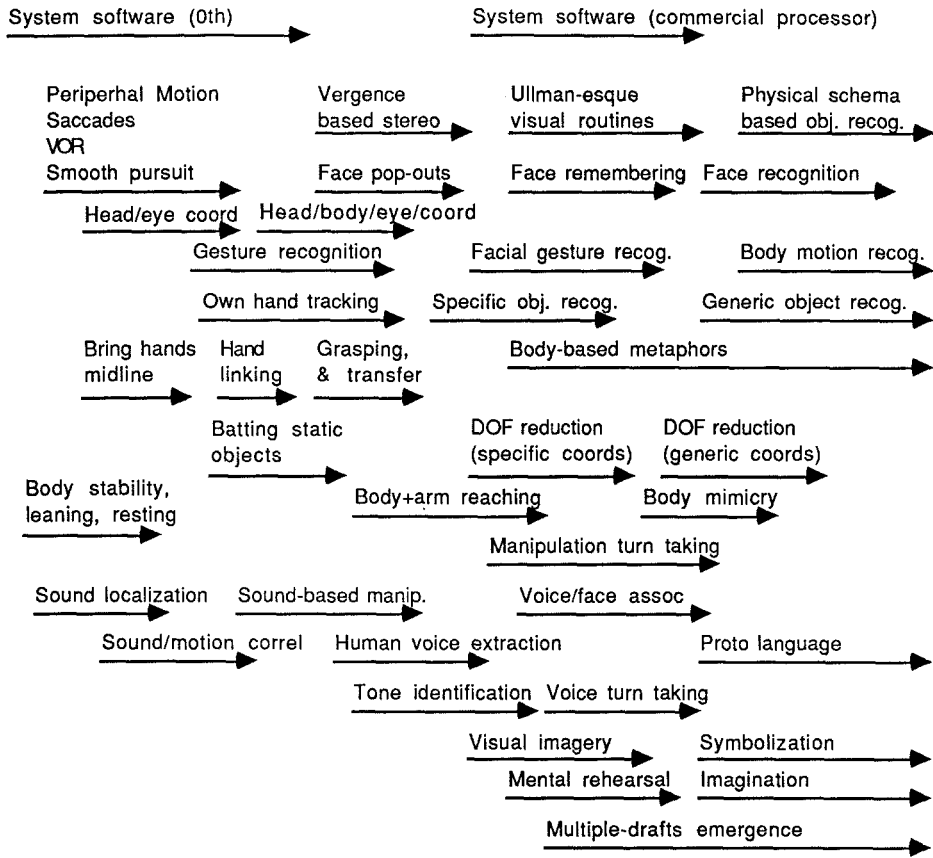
System software (0th)

System software (commercial processor)

Periperhal Motion
Saccades
VOR
Smooth pursuit

Vergence based stereo

Ullman-esque visual routines

Physical schema based obj. recog.

Face pop-outs

Face remembering

Face recognition

Head/eye coord

Head/body/eye/coord

Gesture recognition

Facial gesture recog.

Body motion recog.

Own hand tracking

Specific obj. recog.

Generic object recog.

Bring hands midline

Hand linking

Grasping, & transfer

Body-based metaphors

Batting static objects

DOF reduction (specific coords)

DOF reduction (generic coords)

Body stability, leaning, resting

Body+arm reaching

Body mimicry

Manipulation turn taking

Sound localization

Sound-based manip.

Voice/face assoc

Sound/motion correl

Human voice extraction

Proto language

Tone identification

Voice turn taking

Visual imagery

Symbolization

Mental rehearsal

Imagination

Multiple-drafts emergence